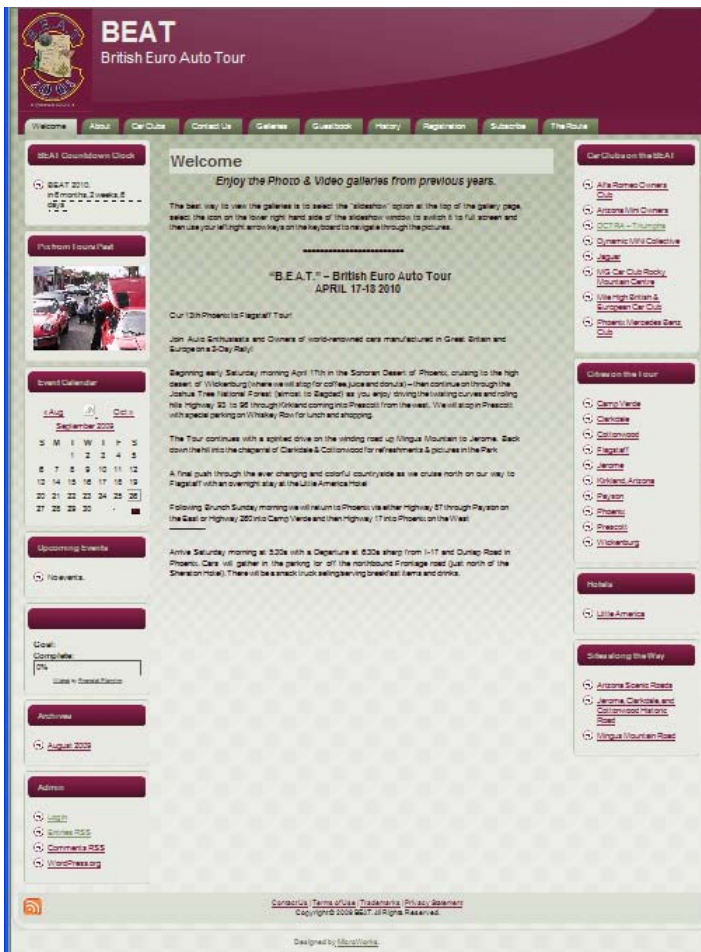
BEAT
British Euro Auto Tour

Welcome | About | Car Clubs | Contact Us | Galleries | Guestbook | History | Registration | Subscribe | The Route

BEAT Countdown Clock

BEAT 2010: in 6 months, 2 weeks, 5 days

Pix from Tours Past

Event Calendar

« Aug Oct »
September 2009

| S | M | T | W | T | F | S |
|---|---|---|---|---|---|---|
| | | 1 | 2 | 3 | 4 | 5 |
| 6 | 7 | 8 | 9 | 10 | 11 | 12 |
| 13 | 14 | 15 | 16 | 17 | 18 | 19 |
| 20 | 21 | 22 | 23 | 24 | 25 | 26 |
| 27 | 28 | 29 | 30 | | | |

Upcoming Events

No events.

Goal:
Complete:
0%

Archives

August 2009

Admin

Log in
Entries RSS
Comments RSS
WordPress.org

Welcome

Enjoy the Photo & Video galleries from previous years.

The best way to view the galleries is to select the "slideshow" option at the top of the gallery page, select the icon on the lower right hand side of the slideshow window to switch it to full screen and then use your left/right arrow keys on the keyboard to navigate through the pictures.

"B.E.A.T." – British Euro Auto Tour
APRIL 17-18 2010

Our 13th Phoenix to Flagstaff Tour!

Join Auto Enthusiasts and Owners of world-renowned cars manufactured in Great Britain and Europe on a 2-Day Rally!

Beginning early Saturday morning April 17th in the Sonoran Desert of Phoenix, cruising to the high desert of Wickenburg (where we will stop for coffee, juice and donuts) – then continue on through the Joshua Tree National Forest (almost to Bagdad) as you enjoy driving the twisting curves and rolling hills Highway 93 to 96 through Kirkland coming into Prescott from the west. We will stop in Prescott with special parking on Whiskey Row for lunch and shopping.

The Tour continues with a spirited drive on the winding road up Mingus Mountain to Jerome. Back down the hill into the chaparral of Clarkdale & Cottonwood for refreshments & pictures in the Park

A final push through the ever changing and colorful countryside as we cruise north on our way to Flagstaff with an overnight stay at the Little America Hotel

Following Brunch Sunday morning we will return to Phoenix via either Highway 87 through Payson on the East or Highway 260 into Camp Verde and then Highway 17 into Phoenix on the West

Arrive Saturday morning at 5:30a with a Departure at 6:30a sharp from I-17 and Dunlap Road in Phoenix. Cars will gather in the parking lot off the northbound Frontage road (just north of the Sheraton Hotel). There will be a snack truck selling/serving breakfast items and drinks.

Car Clubs on the BEAT

Alfa Romeo Owners Club
Arizona Mini Owners
DCTRA – Triumphs
Dynamic MINI Collective
Jaguar
MG Car Club Rocky Mountain Centre
Mile High British & European Car Club
Phoenix Mercedes Benz Club

Cities on the Tour

Camp Verde
Clarkdale
Cottonwood
Flagstaff
Jerome
Kirkland, Arizona
Payson
Phoenix
Prescott
Wickenburg

Hotels

Little America

Sites along the Way

Arizona Scenic Roads
Jerome, Clarkdale, and Cottonwood Historic Road
Mingus Mountain Road

Contact Us | Terms of Use | Trademarks | Privacy Statement
Copyright © 2009 BEAT. All Rights Reserved.

Designed by MicroWorks.